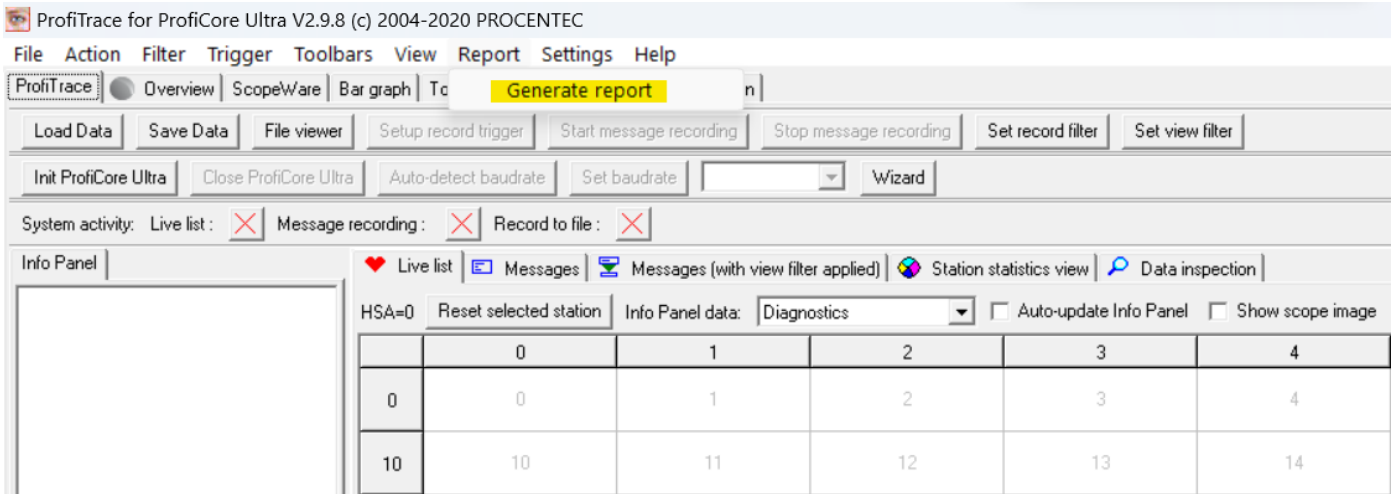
ProfiTrace for ProfiCore Ultra V2.9.8 (c) 2004-2020 PROCENTEC

File Action Filter Trigger Toolbars View Report Settings Help

ProfiTrace | Overview | ScopeWare | Bar graph | To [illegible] n

Generate report

Load Data | Save Data | File viewer | Setup record trigger | Start message recording | Stop message recording | Set record filter | Set view filter

Init ProfiCore Ultra | Close ProfiCore Ultra | Auto-detect baudrate | Set baudrate | Wizard

System activity: Live list : Message recording : Record to file :

Info Panel

Live list | Messages | Messages (with view filter applied) | Station statistics view | Data inspection

HSA=0 | Reset selected station | Info Panel data: Diagnostics | Auto-update Info Panel | Show scope image

|  | 0 | 1 | 2 | 3 | 4 |
|---|---|---|---|---|---|
| 0 | 0 | 1 | 2 | 3 | 4 |
| 10 | 10 | 11 | 12 | 13 | 14 |